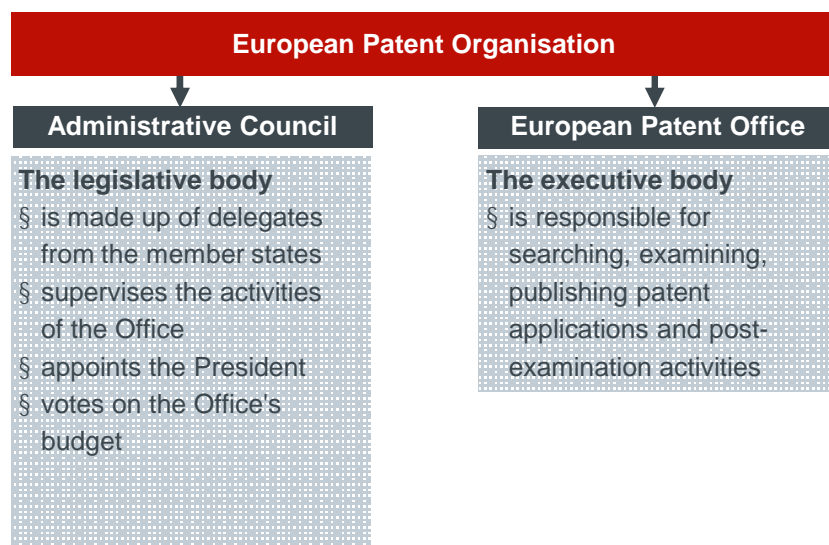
European Patent Organisation

Administrative Council

The legislative body
§ is made up of delegates from the member states
§ supervises the activities of the Office
§ appoints the President
§ votes on the Office's budget

European Patent Office

The executive body
§ is responsible for searching, examining, publishing patent applications and post-examination activities